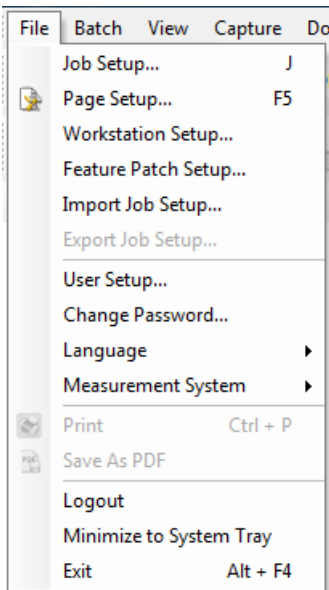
File Batch View Capture Do

Job Setup... J
Page Setup... F5
Workstation Setup...
Feature Patch Setup...
Import Job Setup...
Export Job Setup...
User Setup...
Change Password...
Language
Measurement System
Print Ctrl + P
Save As PDF
Logout
Minimize to System Tray
Exit Alt + F4